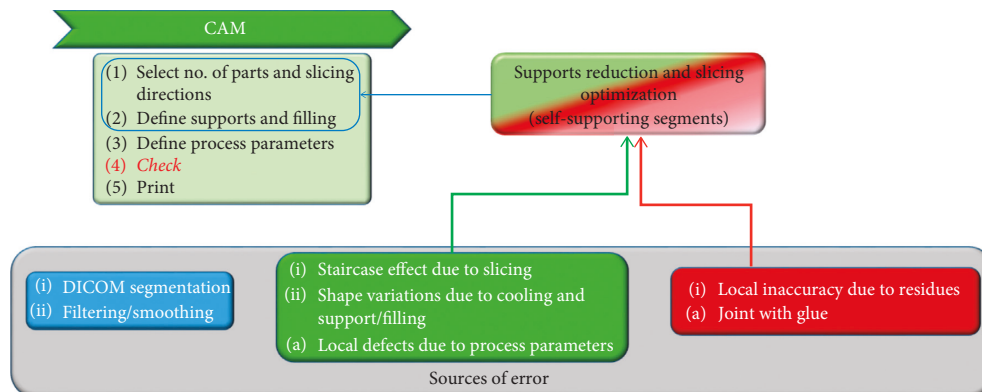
CAM

(1) Select no. of parts and slicing directions
(2) Define supports and filling
(3) Define process parameters
(4) Check
(5) Print

Supports reduction and slicing optimization
(self-supporting segments)

(i) DICOM segmentation
(ii) Filtering/smoothing

(i) Staircase effect due to slicing
(ii) Shape variations due to cooling and support/filling
(a) Local defects due to process parameters

(i) Local inaccuracy due to residues
(a) Joint with glue

Sources of error